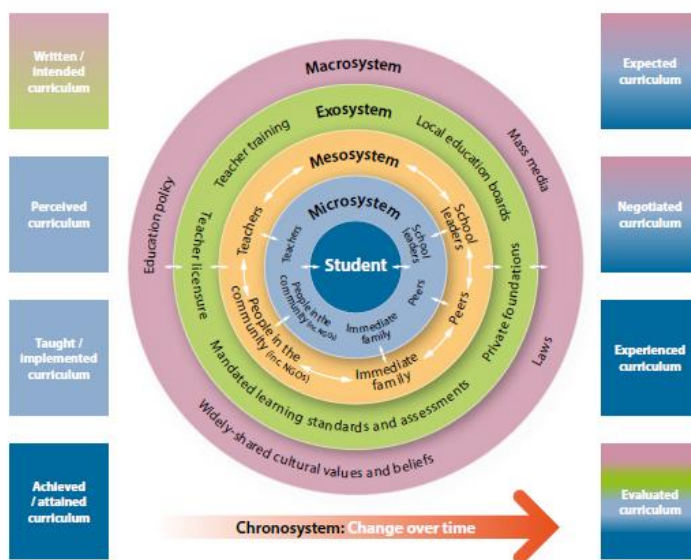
Written / intended curriculum

Perceived curriculum

Taught / implemented curriculum

Achieved / attained curriculum

Macrosystem

Education policy

Mass media

Laws

Widely-shared cultural values and beliefs

Exosystem

Teacher training

Local education boards

Teacher licensure

Private foundations

Mandated learning standards and assessments

Mesosystem

Teachers

School leaders

People in the community (inc NGOs)

Peers

Immediate family

Microsystem

Teachers

School leaders

People in the community (inc NGOs)

Peers

Immediate family

Student

Expected curriculum

Negotiated curriculum

Experienced curriculum

Evaluated curriculum

Chronosystem: Change over time